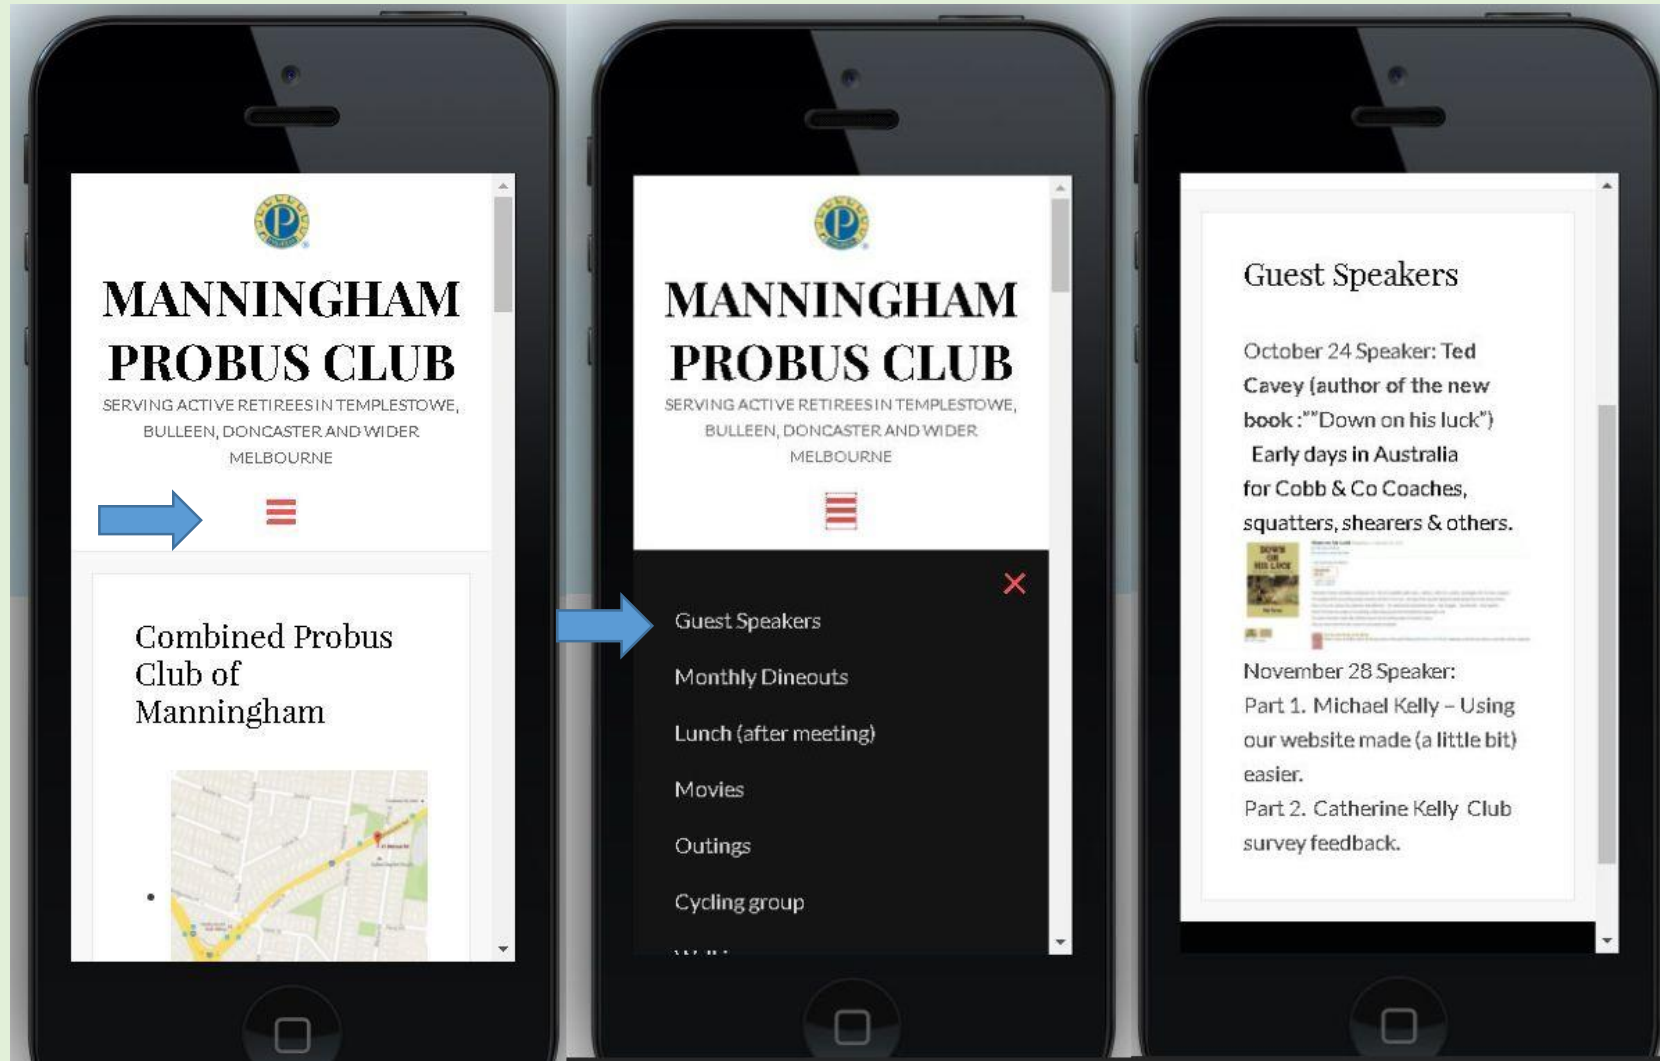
MANNINGHAM PROBUS CLUB

SERVING ACTIVE RETIREES IN TEMPLESTOWE, BULLEEN, DONCASTER AND WIDER MELBOURNE

Combined Probus Club of Manningham

MANNINGHAM PROBUS CLUB

SERVING ACTIVE RETIREES IN TEMPLESTOWE, BULLEEN, DONCASTER AND WIDER MELBOURNE

Guest Speakers

Monthly Dineouts

Lunch (after meeting)

Movies

Outings

Cycling group

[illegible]

Guest Speakers

October 24 Speaker: Ted Cavey (author of the new book :""Down on his luck") Early days in Australia for Cobb & Co Coaches, squatters, shearers & others.

November 28 Speaker: Part 1. Michael Kelly – Using our website made (a little bit) easier.
Part 2. Catherine Kelly Club survey feedback.